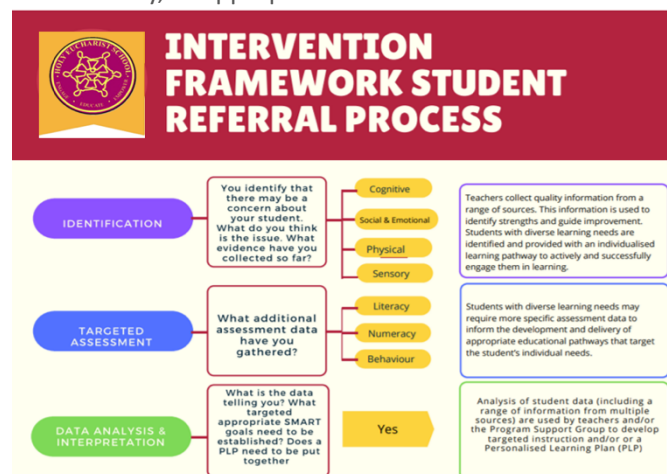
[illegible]

HOLY EUCHARIST SCHOOL
EDUCATE

INTERVENTION FRAMEWORK STUDENT REFERRAL PROCESS

IDENTIFICATION

You identify that there may be a concern about your student. What do you think is the issue. What evidence have you collected so far?

Cognitive
Social & Emotional
Physical
Sensory

Teachers collect quality information from a range of sources. This information is used to identify strengths and guide improvement. Students with diverse learning needs are identified and provided with an individualised learning pathway to actively and successfully engage them in learning.

TARGETED ASSESSMENT

What additional assessment data have you gathered?

Literacy
Numeracy
Behaviour

Students with diverse learning needs may require more specific assessment data to inform the development and delivery of appropriate educational pathways that target the student's individual needs.

DATA ANALYSIS & INTERPRETATION

What is the data telling you? What targeted appropriate SMART goals need to be established? Does a PLP need to be put together

Yes

Analysis of student data (including a range of information from multiple sources) are used by teachers and/or the Program Support Group to develop targeted instruction and/or or a Personalised Learning Plan (PLP)